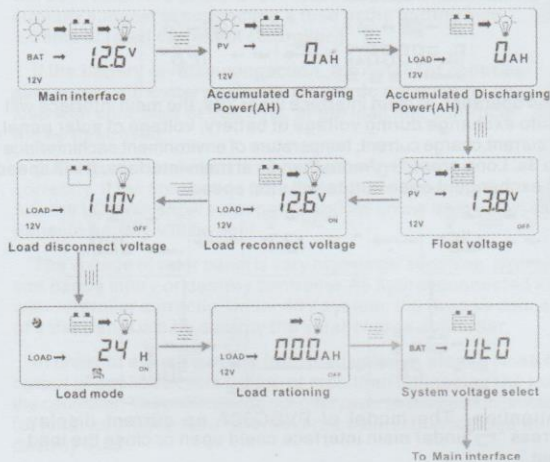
BAT → 12.6V
12V
Main interface

PV →
12V
0AH
Accumulated Charging Power(AH)

LOAD →
12V
0AH
Accumulated Discharging Power(AH)

PV → 13.8V
12V
Float voltage

LOAD → 12.6V
12V
ON
Load reconnect voltage

LOAD → 11.0V
12V
OFF
Load disconnect voltage

LOAD → 24 H
ON
Load mode

LOAD → 000AH
12V
OFF
Load rationing

BAT → UtO
System voltage select

To Main interface